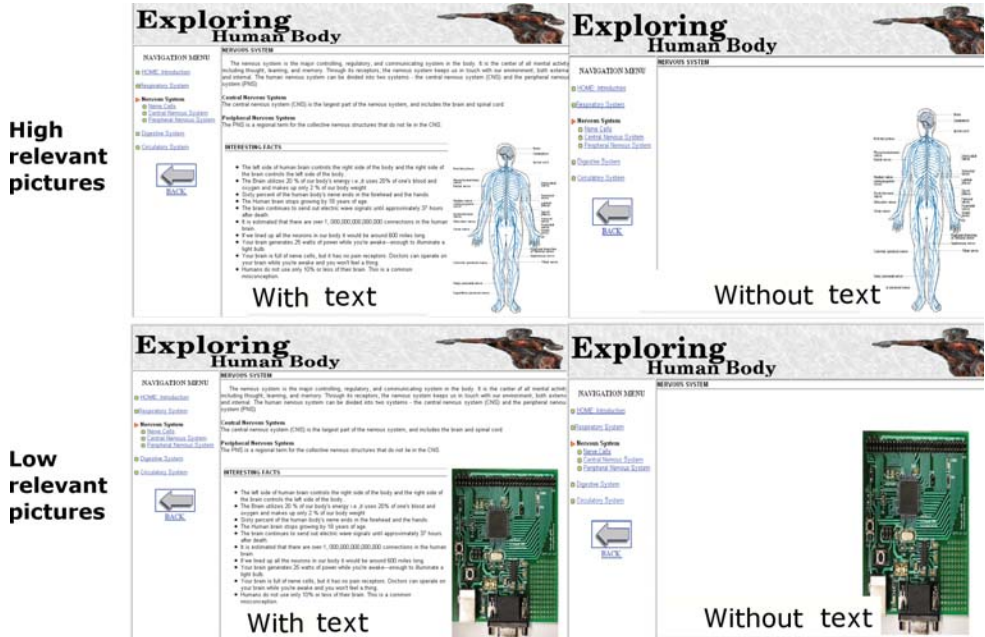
High relevant pictures

Exploring Human Body

NAVIGATION MENU

HOME: Introduction

Respiratory System

Nervous System
Nerve Cells
Central Nervous System
Peripheral Nervous System

Digestive System

Circulatory System

BACK

NERVOUS SYSTEM

The nervous system is the major controlling, regulatory, and communicating system in the body. It is the center of all mental activity including thought, learning, and memory. Through its receptors, the nervous system keeps us in touch with our environment, both external and internal. The human nervous system can be divided into two systems - the central nervous system (CNS) and the peripheral nervous system (PNS).

Central Nervous System
The central nervous system (CNS) is the largest part of the nervous system, and includes the brain and spinal cord.

Peripheral Nervous System
The PNS is a regional term for the collective nervous structures that do not lie in the CNS.

INTERESTING FACTS

- The left side of human brain controls the right side of the body and the right side of the brain controls the left side of the body.
- The Brain utilizes 20 % of our body's energy i.e.,it uses 20% of one's blood and oxygen and makes up only 2 % of our body weight.
- Sixty percent of the human body's nerve ends in the forehead and the hands.
- The Human brain stops growing by 18 years of age.
- The brain continues to send out electric wave signals until approximately 37 hours after death.
- It is estimated that there are over 1,000,000,000,000,000 connections in the human brain.
- If we lined up all the neurons in our body it would be around 600 miles long.
- Your brain generates 25 watts of power while you're awake—enough to illuminate a light bulb.
- Your brain is full of nerve cells, but it has no pain receptors. Doctors can operate on your brain while you're awake and you won't feel a thing.
- Humans do not use only 10% or less of their brain. This is a common misconception.

With text

Exploring Human Body

NAVIGATION MENU

HOME: Introduction

Respiratory System

Nervous System
Nerve Cells
Central Nervous System
Peripheral Nervous System

Digestive System

Circulatory System

BACK

NERVOUS SYSTEM

Without text

Low relevant pictures

Exploring Human Body

NAVIGATION MENU

HOME: Introduction

Respiratory System

Nervous System
Nerve Cells
Central Nervous System
Peripheral Nervous System

Digestive System

Circulatory System

BACK

NERVOUS SYSTEM

The nervous system is the major controlling, regulatory, and communicating system in the body. It is the center of all mental activity including thought, learning, and memory. Through its receptors, the nervous system keeps us in touch with our environment, both external and internal. The human nervous system can be divided into two systems - the central nervous system (CNS) and the peripheral nervous system (PNS).

Central Nervous System
The central nervous system (CNS) is the largest part of the nervous system, and includes the brain and spinal cord.

Peripheral Nervous System
The PNS is a regional term for the collective nervous structures that do not lie in the CNS.

INTERESTING FACTS

- The left side of human brain controls the right side of the body and the right side of the brain controls the left side of the body.
- The Brain utilizes 20 % of our body's energy i.e.,it uses 20% of one's blood and oxygen and makes up only 2 % of our body weight.
- Sixty percent of the human body's nerve ends in the forehead and the hands.
- The Human brain stops growing by 18 years of age.
- The brain continues to send out electric wave signals until approximately 37 hours after death.
- It is estimated that there are over 1,000,000,000,000,000 connections in the human brain.
- If we lined up all the neurons in our body it would be around 600 miles long.
- Your brain generates 25 watts of power while you're awake—enough to illuminate a light bulb.
- Your brain is full of nerve cells, but it has no pain receptors. Doctors can operate on your brain while you're awake and you won't feel a thing.
- Humans do not use only 10% or less of their brain. This is a common misconception.

With text

Exploring Human Body

NAVIGATION MENU

HOME: Introduction

Respiratory System

Nervous System
Nerve Cells
Central Nervous System
Peripheral Nervous System

Digestive System

Circulatory System

BACK

NERVOUS SYSTEM

Without text